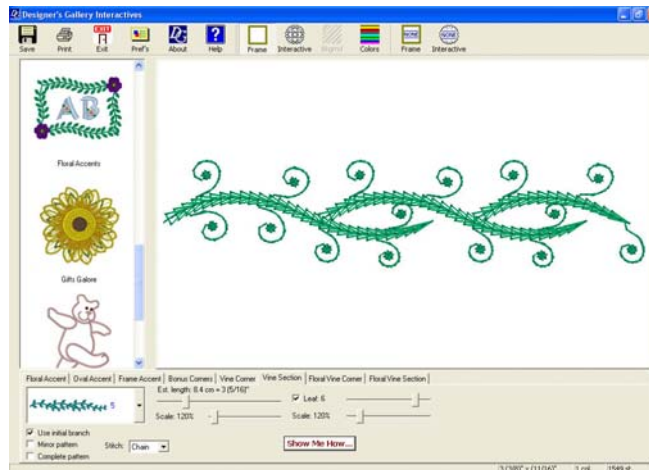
Designer's Gallery Interactives

Save
Print
Exit
Pref's
About
Help
Frame
Interactive
Colors
Frame
Interactive

AB

Floral Accents

Gifts Galore

Floral Accent | Oval Accent | Frame Accent | Bonus Corners | Vine Corner | Vine Section | Floral Vine Corner | Floral Vine Section

5

Est. length: 8.4 cm = 3 (5/16)"

Leaf: 6

Scale: 120%

Scale: 120%

Use initial branch

Mirror pattern

Complete pattern

Stitch: Chain

Show Me How...

3 (5/8)" x (11/16)"
1 col.
1549 st.